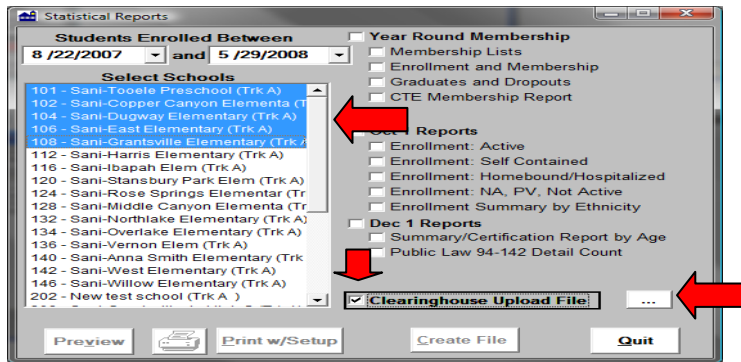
Statistical Reports

Students Enrolled Between
8 /22/2007 and 5 /29/2008

Select Schools
101 - Sani-Tooele Preschool (Trk A)
102 - Sani-Copper Canyon Elementa (T
104 - Sani-Dugway Elementary (Trk A)
106 - Sani-East Elementary (Trk A)
108 - Sani-Grantsville Elementary (Trk A
112 - Sani-Harris Elementary (Trk A)
116 - Sani-Ibapah Elem (Trk A)
120 - Sani-Stansbury Park Elem (Trk A)
124 - Sani-Rose Springs Elementar (Tr
128 - Sani-Middle Canyon Elementa (Tr
132 - Sani-Northlake Elementary (Trk A)
134 - Sani-Overlake Elementary (Trk A)
136 - Sani-Vernon Elem (Trk A)
140 - Sani-Anna Smith Elementary (Trk
142 - Sani-West Elementary (Trk A)
146 - Sani-Willow Elementary (Trk A)
202 - New test school (Trk A )
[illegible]

Year Round Membership
Membership Lists
Enrollment and Membership
Graduates and Dropouts
CTE Membership Report

Oct 1 Reports
Enrollment: Active
Enrollment: Self Contained
Enrollment: Homebound/Hospitalized
Enrollment: NA, PV, Not Active
Enrollment Summary by Ethnicity

Dec 1 Reports
Summary/Certification Report by Age
Public Law 94-142 Detail Count

Clearinghouse Upload File
...

Preview
Print w/Setup
Create File
Quit